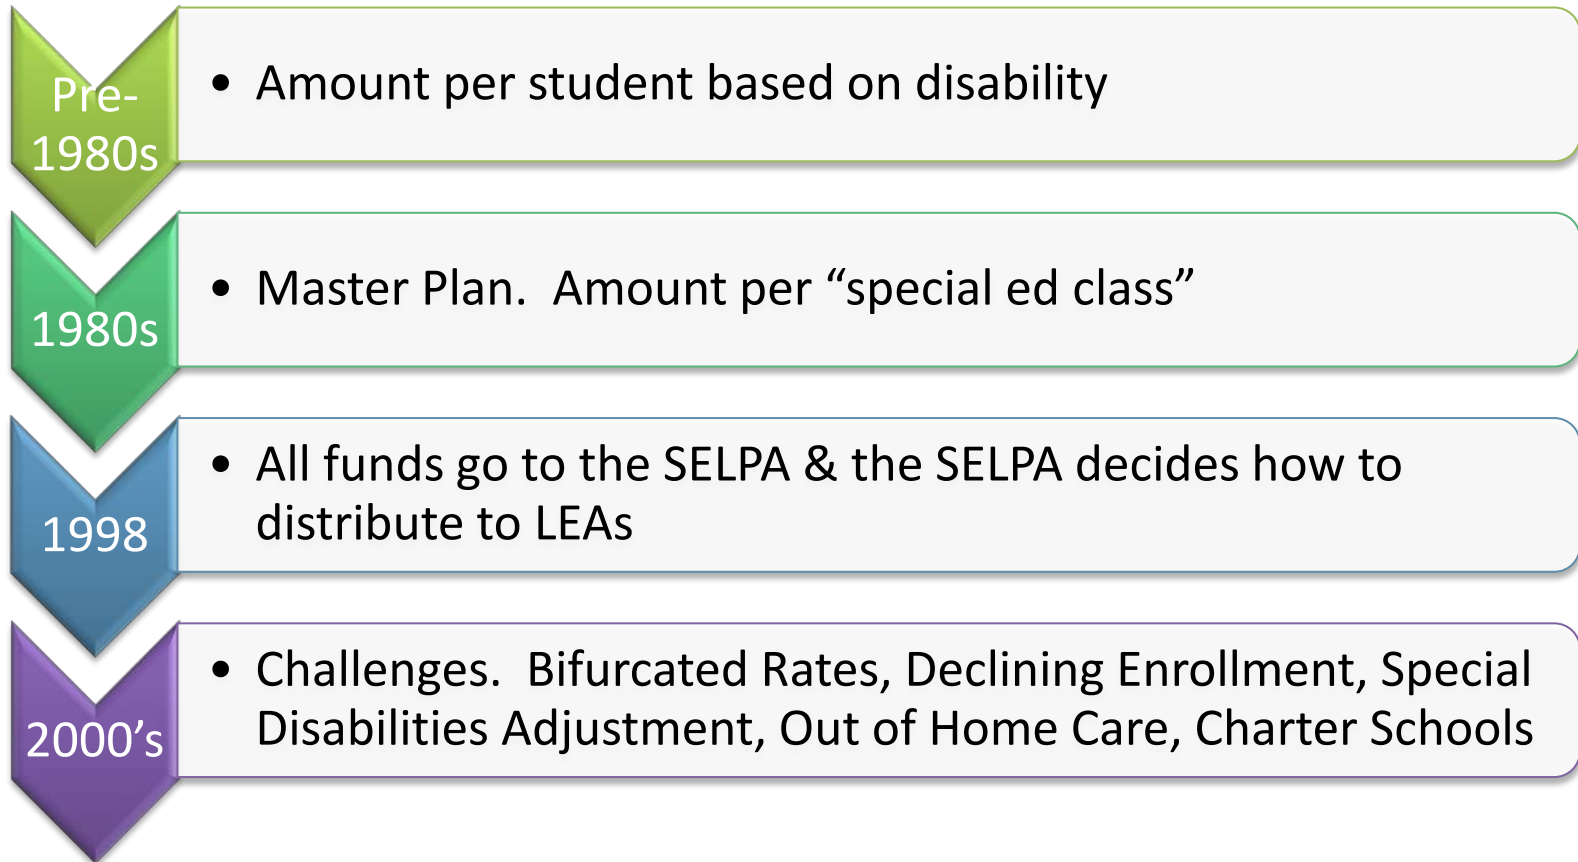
Pre-1980s

• Amount per student based on disability

1980s

• Master Plan.  Amount per “special ed class”

1998

• All funds go to the SELPA & the SELPA decides how to distribute to LEAs

2000’s

• Challenges.  Bifurcated Rates, Declining Enrollment, Special Disabilities Adjustment, Out of Home Care, Charter Schools